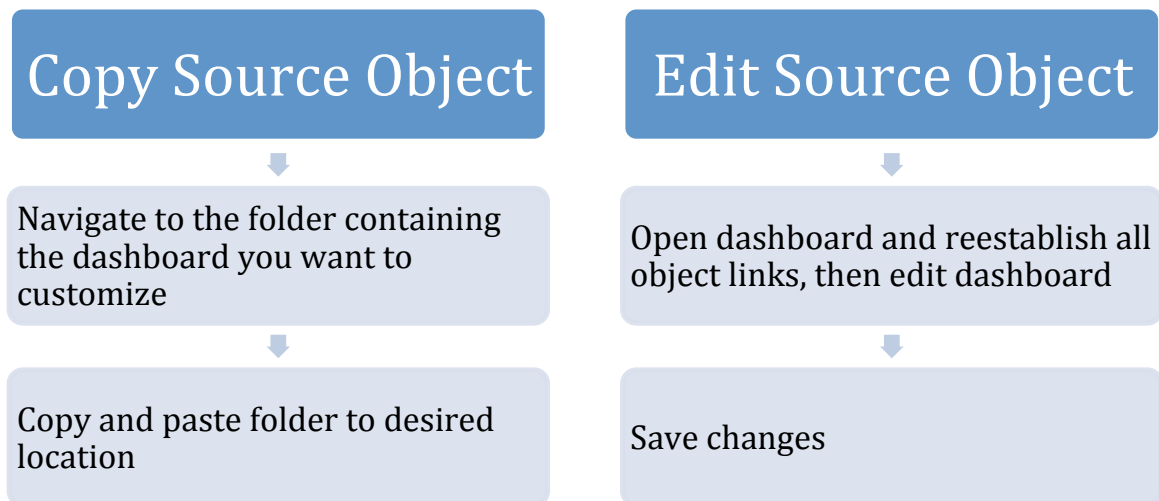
Copy Source Object

Navigate to the folder containing the dashboard you want to customize

Copy and paste folder to desired location

Edit Source Object

Open dashboard and reestablish all object links, then edit dashboard

Save changes